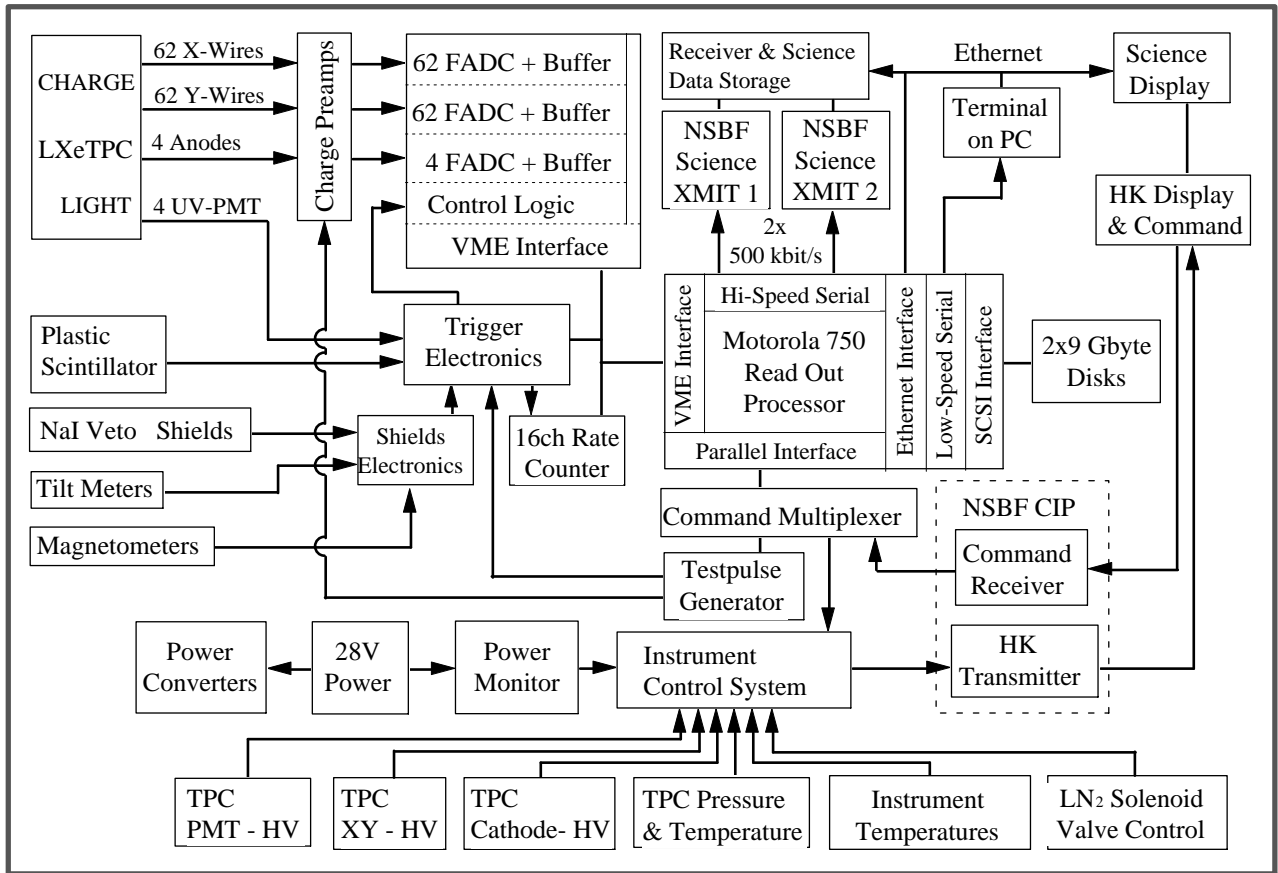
CHARGE
LXeTPC
LIGHT

62 X-Wires
62 Y-Wires
4 Anodes
4 UV-PMT

Charge Preamps

62 FADC + Buffer
62 FADC + Buffer
4 FADC + Buffer
Control Logic
VME Interface

Receiver & Science Data Storage

Ethernet

Science Display

Terminal on PC

NSBF Science XMIT 1

NSBF Science XMIT 2

2x 500 kbit/s

HK Display & Command

Plastic Scintillator

Trigger Electronics

VME Interface
Hi-Speed Serial
Motorola 750 Read Out Processor
Parallel Interface
Ethernet Interface
Low-Speed Serial
SCSI Interface

2x9 Gbyte Disks

NaI Veto Shields

Shields Electronics

16ch Rate Counter

Tilt Meters

Magnetometers

Command Multiplexer

NSBF CIP

Command Receiver

Testpulse Generator

Power Converters

28V Power

Power Monitor

Instrument Control System

HK Transmitter

TPC PMT - HV

TPC XY - HV

TPC Cathode- HV

TPC Pressure & Temperature

Instrument Temperatures

$LN_2$ Solenoid Valve Control